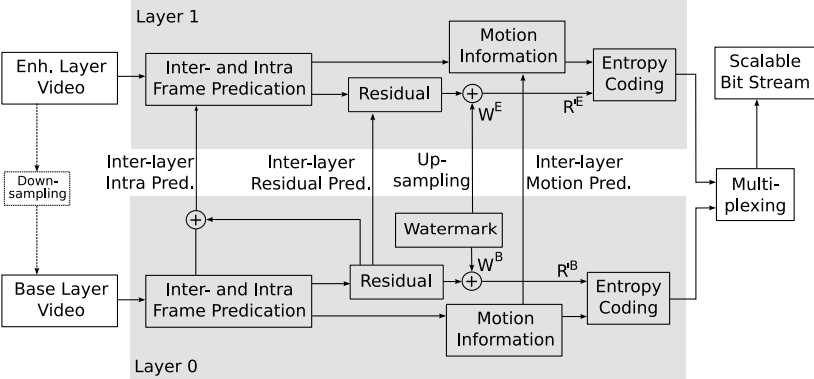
Layer 1

Enh. Layer Video

Inter- and Intra Frame Predication

Residual

Motion Information

Entropy Coding

Scalable Bit Stream

$W^E$

$R'^E$

Down-sampling

Inter-layer Intra Pred.

Inter-layer Residual Pred.

Up-sampling

Inter-layer Motion Pred.

Multi-plexing

Watermark

$W^B$

$R'^B$

Base Layer Video

Inter- and Intra Frame Predication

Residual

Entropy Coding

Motion Information

Layer 0